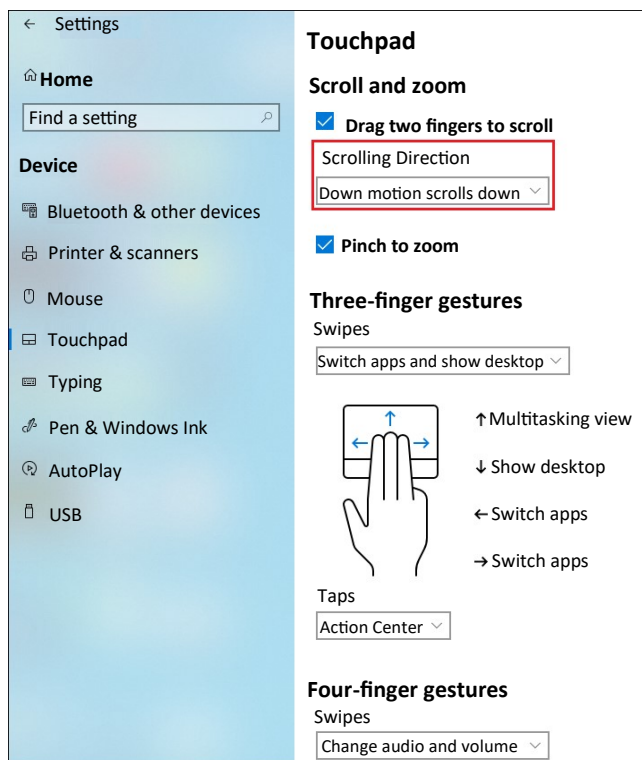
← Settings

Home

Find a setting

Device

Bluetooth & other devices

Printer & scanners

Mouse

Touchpad

Typing

Pen & Windows Ink

AutoPlay

USB

Touchpad

Scroll and zoom

Drag two fingers to scroll

Scrolling Direction

Down motion scrolls down

Pinch to zoom

Three-finger gestures

Swipes

Switch apps and show desktop

↑Multitasking view

↓Show desktop

←Switch apps

→Switch apps

Taps

Action Center

Four-finger gestures

Swipes

Change audio and volume